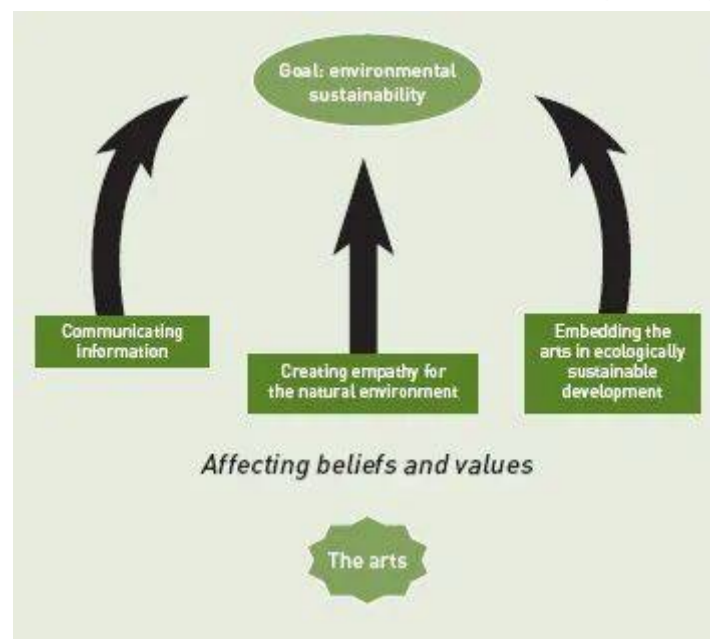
Goal: environmental sustainability

Communicating information

Creating empathy for the natural environment

Embedding the arts in ecologically sustainable development

Affecting beliefs and values

The arts